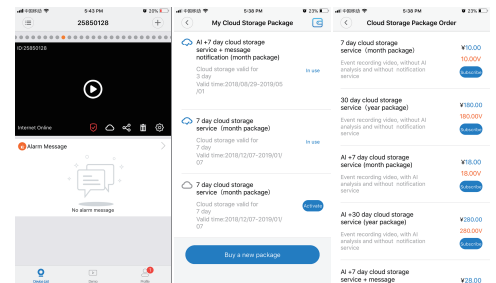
中国移动 5:43 PM 23%
25850128
ID:25850128
Internet Online
Alarm Message
No alarm message
Device list
Demo
Profile

中国移动 5:36 PM 23%
My Cloud Storage Package
AI +7 day cloud storage service + message notification (month package)
Cloud storage valid for 3 day
Valid time:2018/08/29-2019/05/01
In use
7 day cloud storage service (month package)
Cloud storage valid for 7 day
Valid time:2018/12/07-2019/01/07
In use
7 day cloud storage service (month package)
Cloud storage valid for 7 day
Valid time:2018/12/07-2019/01/07
Activate
Buy a new package

中国移动 5:36 PM 23%
Cloud Storage Package Order
7 day cloud storage service (month package)
¥10.00
10.00V
Event recording video, without AI analysis and without notification service
Subscribe
30 day cloud storage service (year package)
¥180.00
180.00V
Event recording video, without AI analysis and without notification service
Subscribe
AI +7 day cloud storage service (month package)
¥18.00
18.00V
Event recording video, with AI analysis and without notification service
Subscribe
AI +30 day cloud storage service (year package)
¥280.00
280.00V
Event recording video, with AI analysis and without notification service
Subscribe
AI +7 day cloud storage service + message
¥28.00